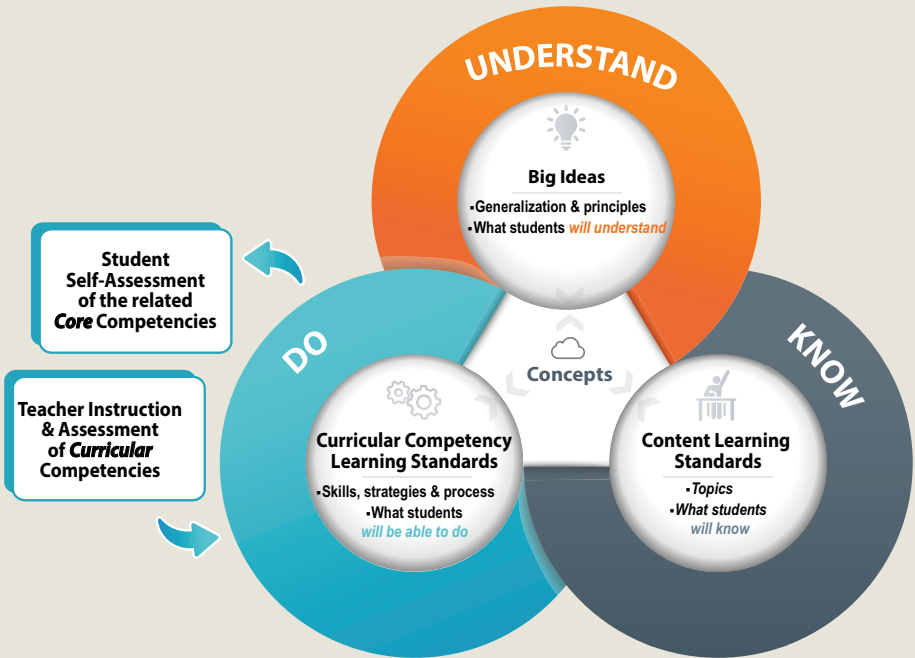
UNDERSTAND

Big Ideas

▪Generalization & principles
▪What students will understand

Student Self-Assessment of the related Core Competencies

DO

Concepts

KNOW

Teacher Instruction & Assessment of Curricular Competencies

Curricular Competency Learning Standards

▪Skills, strategies & process
▪What students will be able to do

Content Learning Standards

▪Topics
▪What students will know